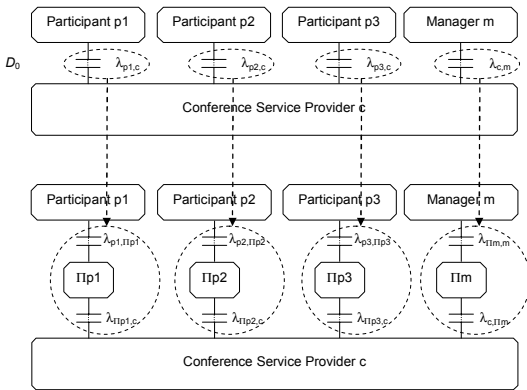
Participant p1

Participant p2

Participant p3

Manager m

$D_0$

$\lambda_{p1,c}$

$\lambda_{p2,c}$

$\lambda_{p3,c}$

$\lambda_{c,m}$

Conference Service Provider c

Participant p1

Participant p2

Participant p3

Manager m

$\lambda_{p1,\Pi p1}$

$\lambda_{p2,\Pi p2}$

$\lambda_{p3,\Pi p3}$

$\lambda_{\Pi m,m}$

$\Pi$p1

$\Pi$p2

$\Pi$p3

$\Pi$m

$\lambda_{\Pi p1,c}$

$\lambda_{\Pi p2,c}$

$\lambda_{\Pi p3,c}$

$\lambda_{c,\Pi m}$

Conference Service Provider c